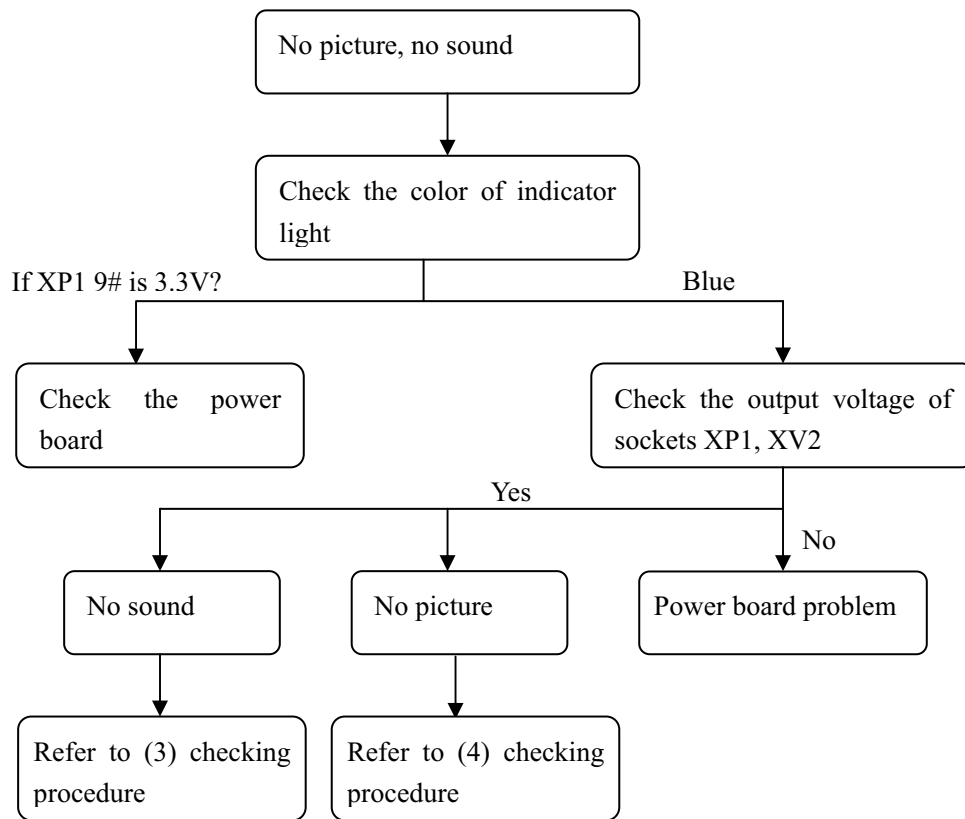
No picture, no sound

Check the color of indicator light

If XP1 9# is 3.3V?

Blue

Check the power board

Check the output voltage of sockets XP1, XV2

Yes

No

No sound

No picture

Power board problem

Refer to (3) checking procedure

Refer to (4) checking procedure